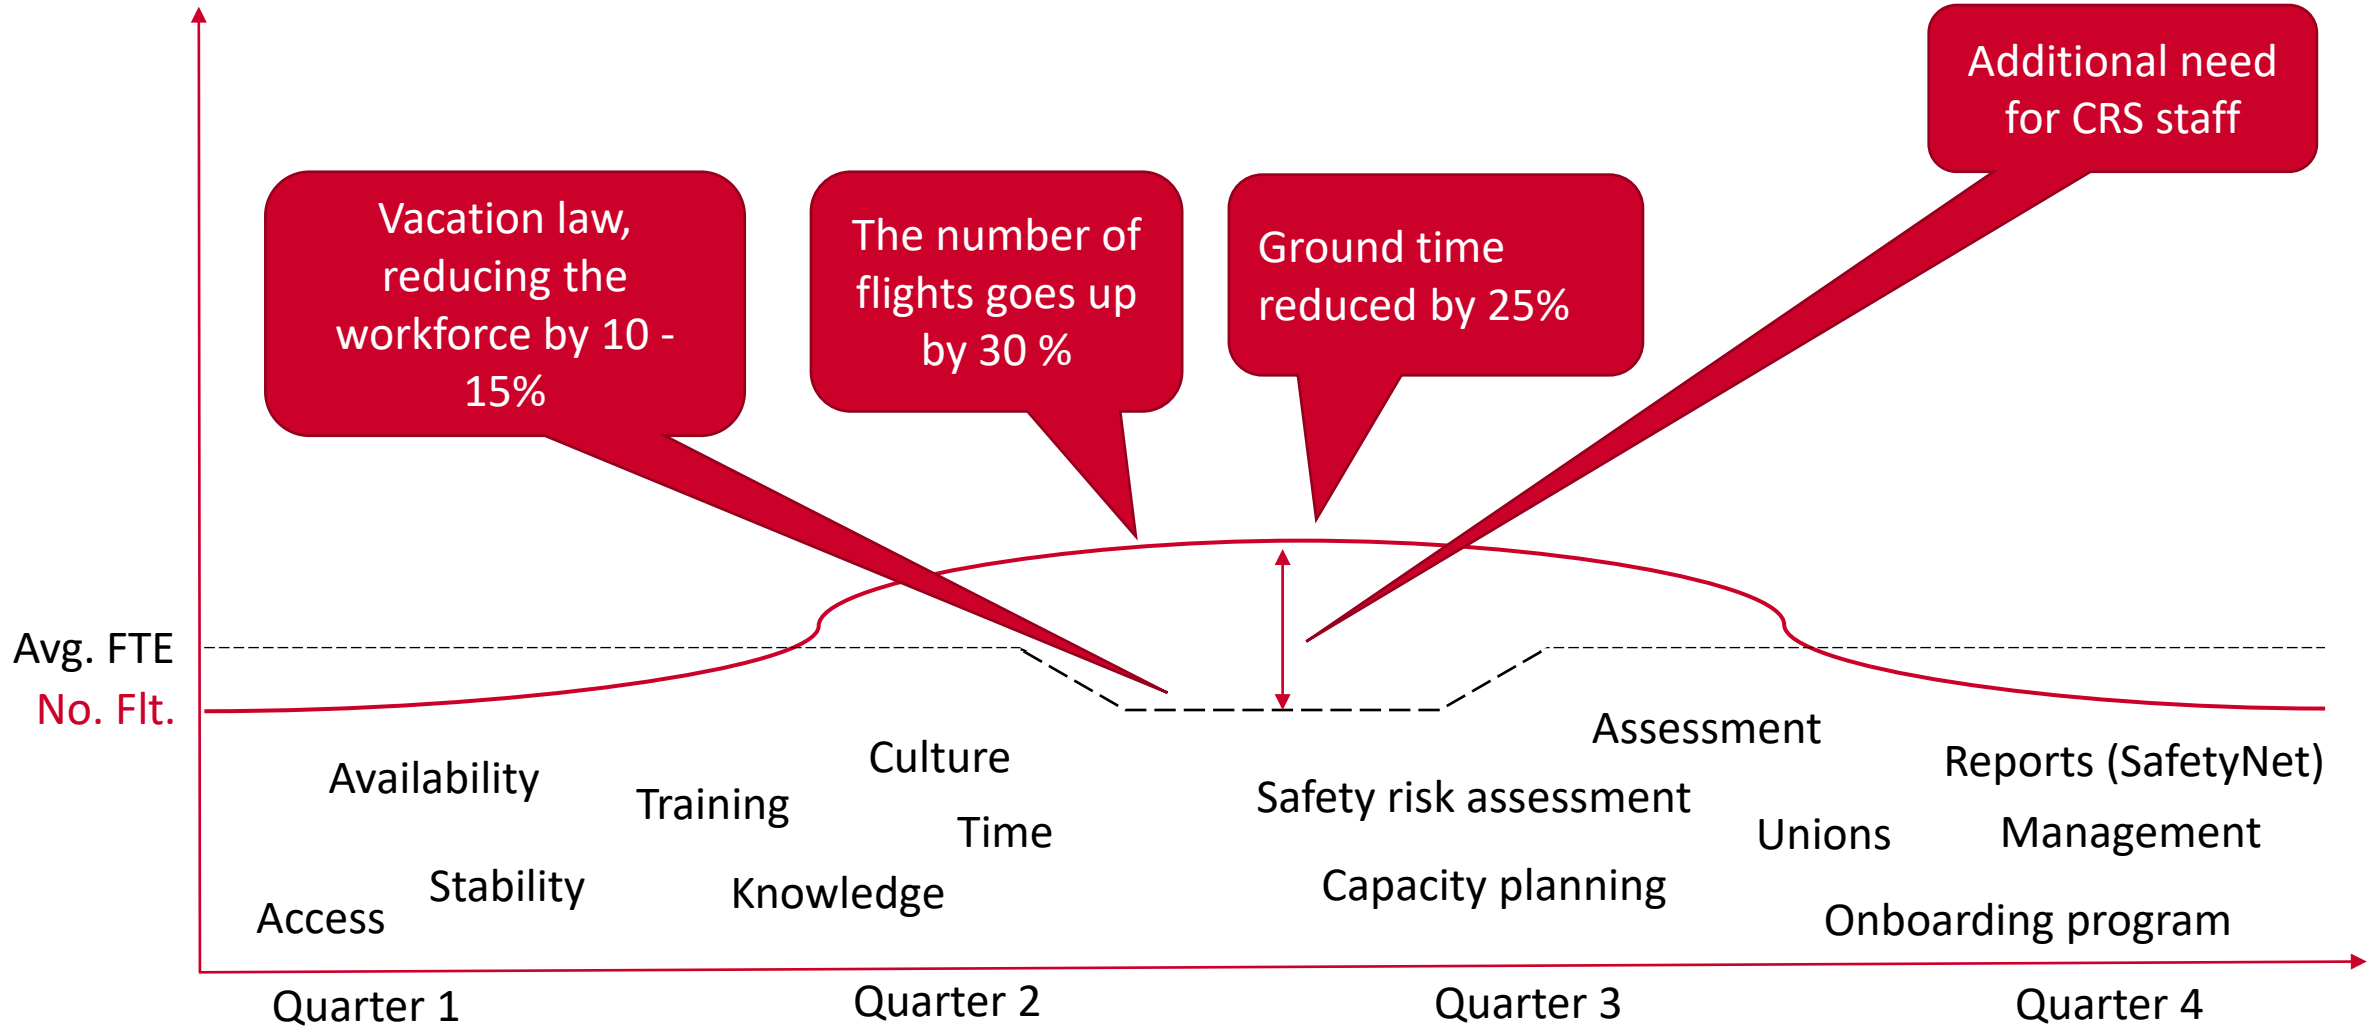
Additional need for CRS staff

Vacation law, reducing the workforce by 10 - 15%

The number of flights goes up by 30 %

Ground time reduced by 25%

Avg. FTE

No. Flt.

Availability

Training

Culture

Time

Stability

Access

Knowledge

Assessment

Safety risk assessment

Capacity planning

Unions

Reports (SafetyNet)

Management

Onboarding program

Quarter 1

Quarter 2

Quarter 3

Quarter 4